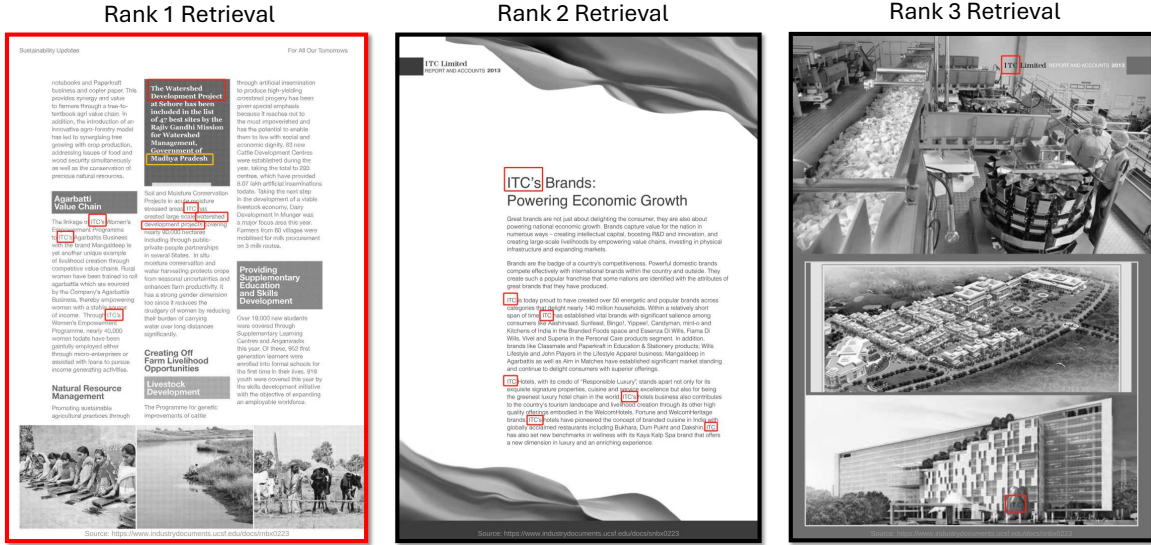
Rank 1 Retrieval

Rank 2 Retrieval

Rank 3 Retrieval

Sustainability Updates

For All Our Tomorrows

notebooks and Paperkraft business and copier paper. This provides synergy and value to farmers through a tree-to-textbook agri value chain. In addition, the introduction of an innovative agro-forestry model has led to synergising tree growing with crop production, addressing issues of food and wood security simultaneously as well as the conservation of precious natural resources.

Agarbatti Value Chain

The linkage in ITC's Women's Empowerment Programme to ITC's Agarbatti Business with the brand Mangaldeep is yet another unique example of livelihood creation through competitive value chains. Rural women have been trained to roll agarbattis which are sourced by the Company's Agarbatti Business, thereby empowering women with a stable source of income. Through ITC's Women's Empowerment Programme, nearly 40,000 women today have been gainfully employed either through micro-enterprises or assisted with loans to pursue income generating activities.

Natural Resource Management

Promoting sustainable agricultural practices through

The Watershed Development Project at Sehore has been included in the list of 47 best sites by the Rajiv Gandhi Mission for Watershed Management, Government of Madhya Pradesh

Soil and Moisture Conservation Projects in acute moisture stressed areas. ITC has created large scale watershed development projects covering nearly 40,000 hectares including through public-private people partnerships in several States. In situ moisture conservation and water harvesting protects crops from seasonal uncertainties and enhances farm productivity. It has a strong gender dimension too since it reduces the drudgery of women by reducing their burden of carrying water over long distances significantly.

Creating Off Farm Livelihood Opportunities

Livestock Development

The Programme for genetic improvements of cattle

through artificial insemination to produce high-yielding crossbred progeny has been given special emphasis because it reaches out to the most impoverished and has the potential to enable them to live with social and economic dignity. 83 new Cattle Development Centres were established during the year, taking the total to 293 centres, which have provided 6.07 lakh artificial inseminations todate. Taking the next step in the development of a viable livestock economy, Dairy Development in Munger was a major focus area this year. Farmers from 60 villages were mobilised for milk procurement on 3 milk routes.

Providing Supplementary Education and Skills Development

Over 19,000 new students were covered through Supplementary Learning Centres and Anganwadis this year. Of these, 952 first generation learners were enrolled into formal schools for the first time in their lives. 916 youth were covered this year by the skills development initiative with the objective of expanding an employable workforce.

Source: https://www.industrydocuments.ucsf.edu/docs/mlbx0223

ITC Limited
REPORT AND ACCOUNTS 2013

ITC's Brands:
Powering Economic Growth

Great brands are not just about delighting the consumer, they are also about powering national economic growth. Brands capture value for the nation in numerous ways – creating intellectual capital, boosting R&D and innovation, and creating large-scale livelihoods by empowering value chains, investing in physical infrastructure and expanding markets.

Brands are the badge of a country's competitiveness. Powerful domestic brands compete effectively with international brands within the country and outside. They create such a popular franchise that some nations are identified with the attributes of great brands that they have produced.

ITC is today proud to have created over 50 energetic and popular brands across categories that delight nearly 140 million households. Within a relatively short span of time, ITC has established vital brands with significant salience among consumers like Aashirvaad, Sunfeast, Bingo!, Yippee!, Candyman, mint-o and Kitchens of India in the Branded Foods space and Essenza Di Wills, Fiama Di Wills, Vivel and Superia in the Personal Care products segment. In addition, brands like Classmate and Paperkraft in Education & Stationery products; Wills Lifestyle and John Players in the Lifestyle Apparel business; Mangaldeep in Agarbattis as well as Aim in Matches have established significant market standing and continue to delight consumers with superior offerings.

ITC Hotels, with its credo of "Responsible Luxury", stands apart not only for its exquisite signature properties, cuisine and service excellence but also for being the greenest luxury hotel chain in the world. ITC's Hotels business also contributes to the country's tourism landscape and livelihood creation through its other high quality offerings embodied in the WelcomHotels, Fortune and WelcomHeritage brands. ITC's Hotels have pioneered the concept of branded cuisine in India with globally acclaimed restaurants including Bukhara, Dum Pukht and Dakshin. ITC has also set new benchmarks in wellness with its Kaya Kalp Spa brand that offers a new dimension in luxury and an enriching experience.

Source: https://www.industrydocuments.ucsf.edu/docs/snbx0223

ITC Limited REPORT AND ACCOUNTS 2013

ITC

Source: https://www.industrydocuments.ucsf.edu/docs/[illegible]